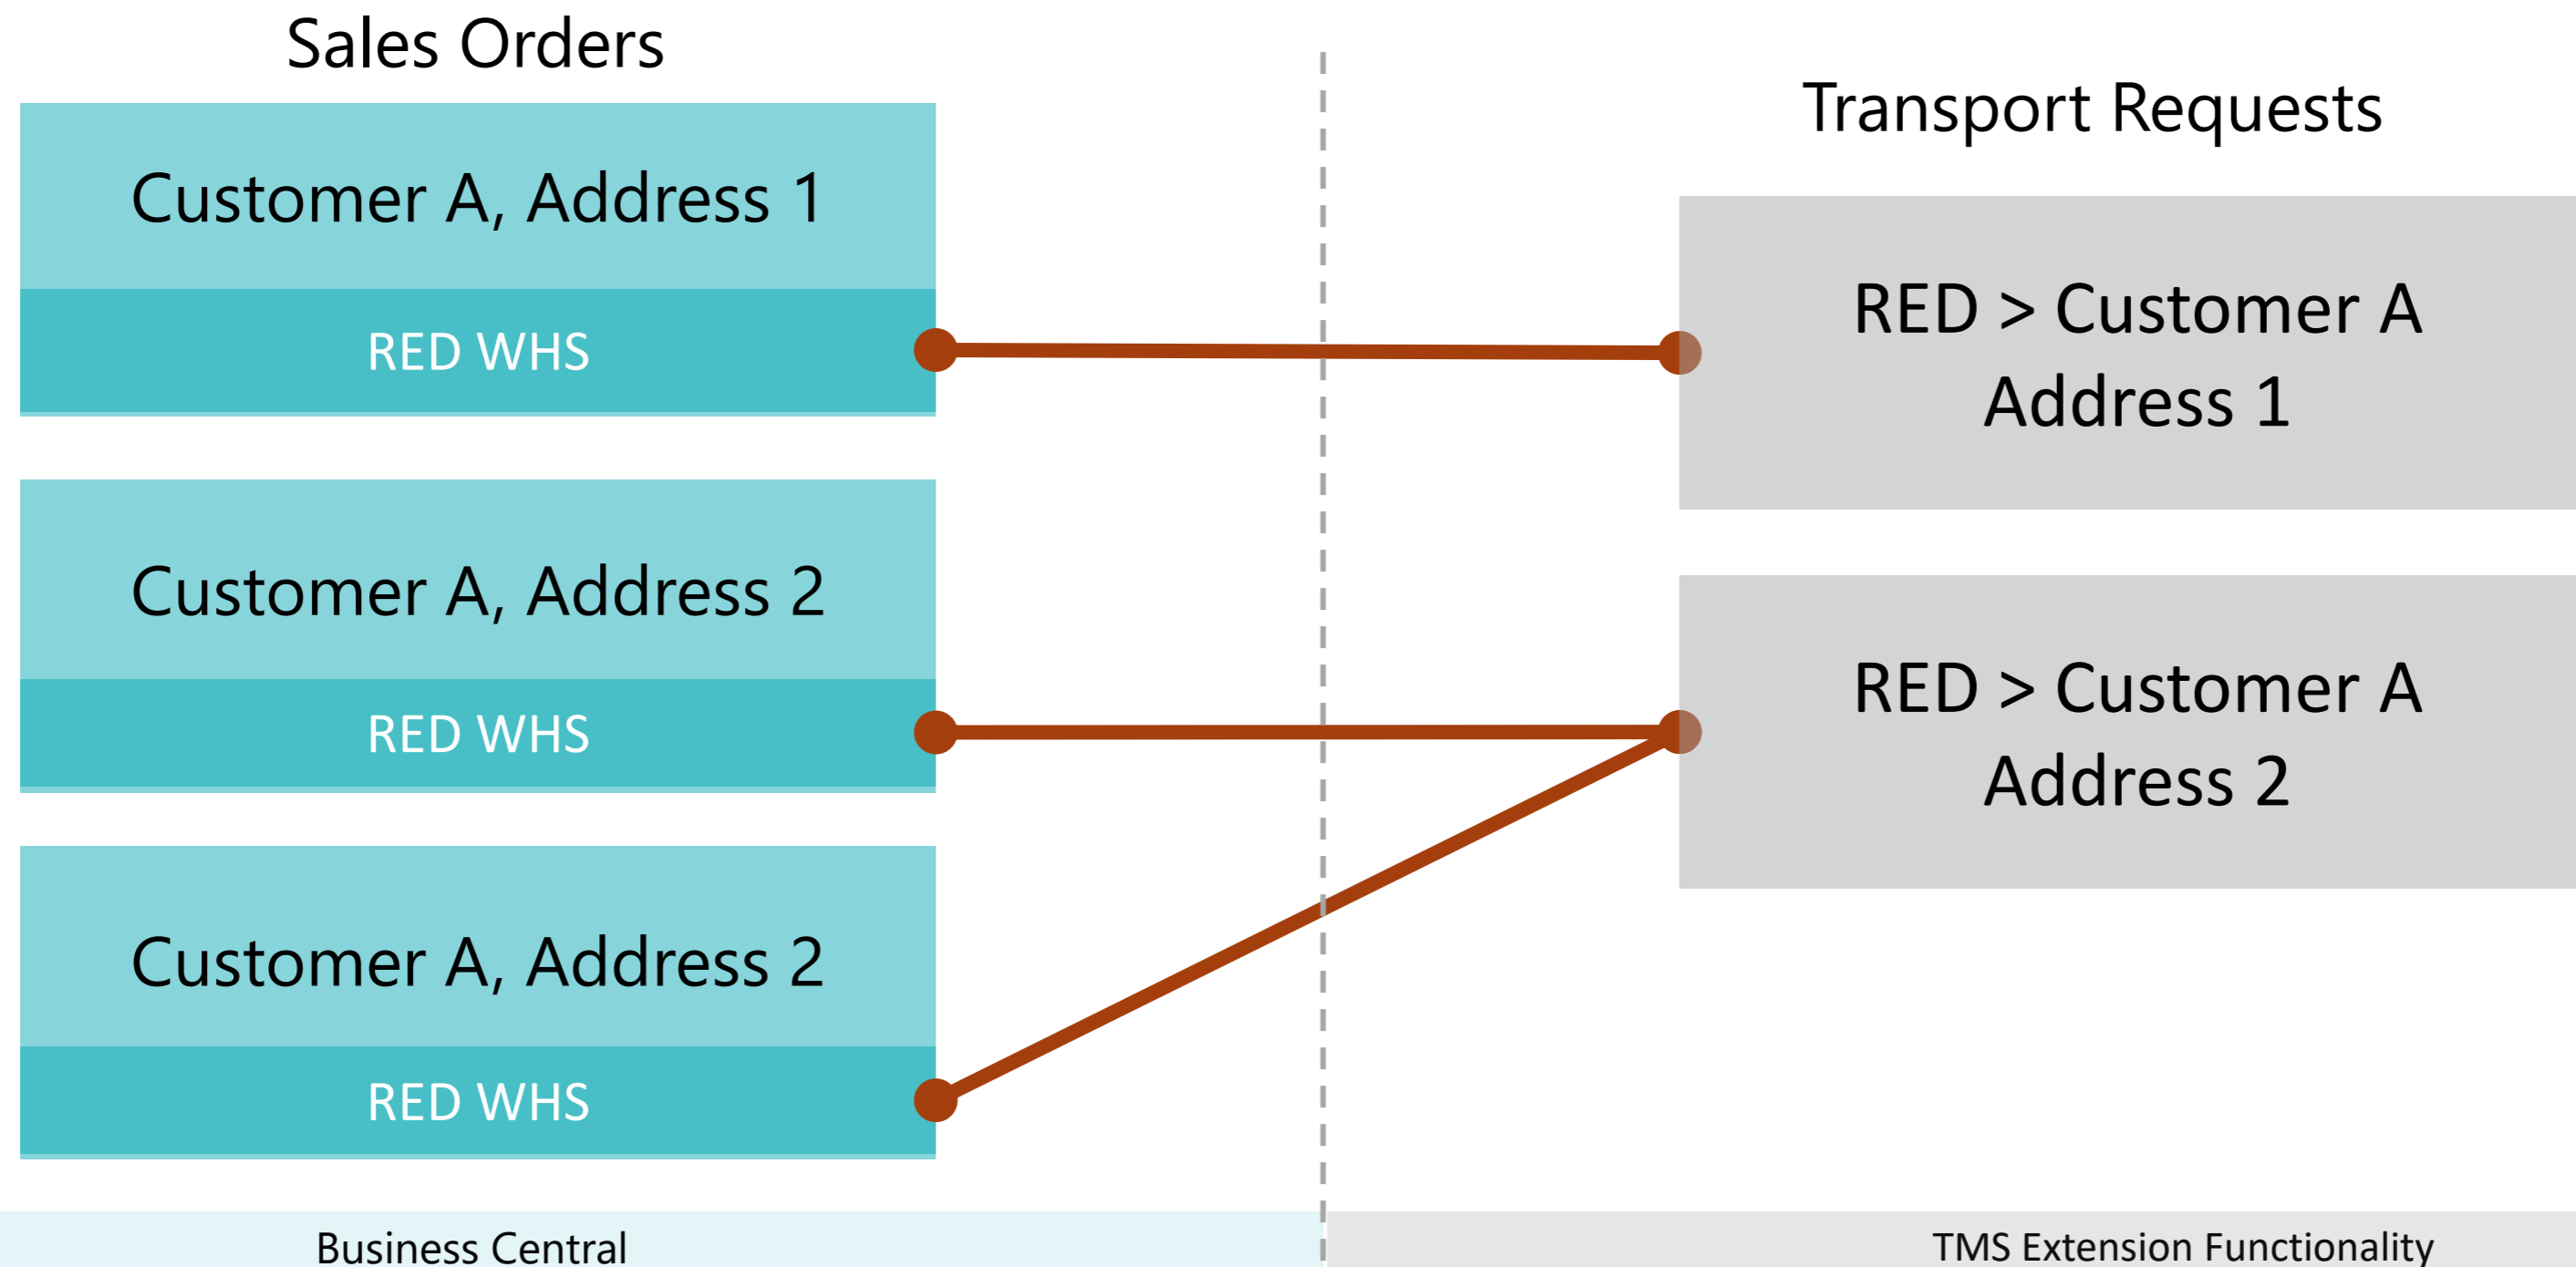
Sales Orders

Transport Requests

Customer A, Address 1

RED WHS

RED > Customer A Address 1

Customer A, Address 2

RED WHS

RED > Customer A Address 2

Customer A, Address 2

RED WHS

Business Central

TMS Extension Functionality